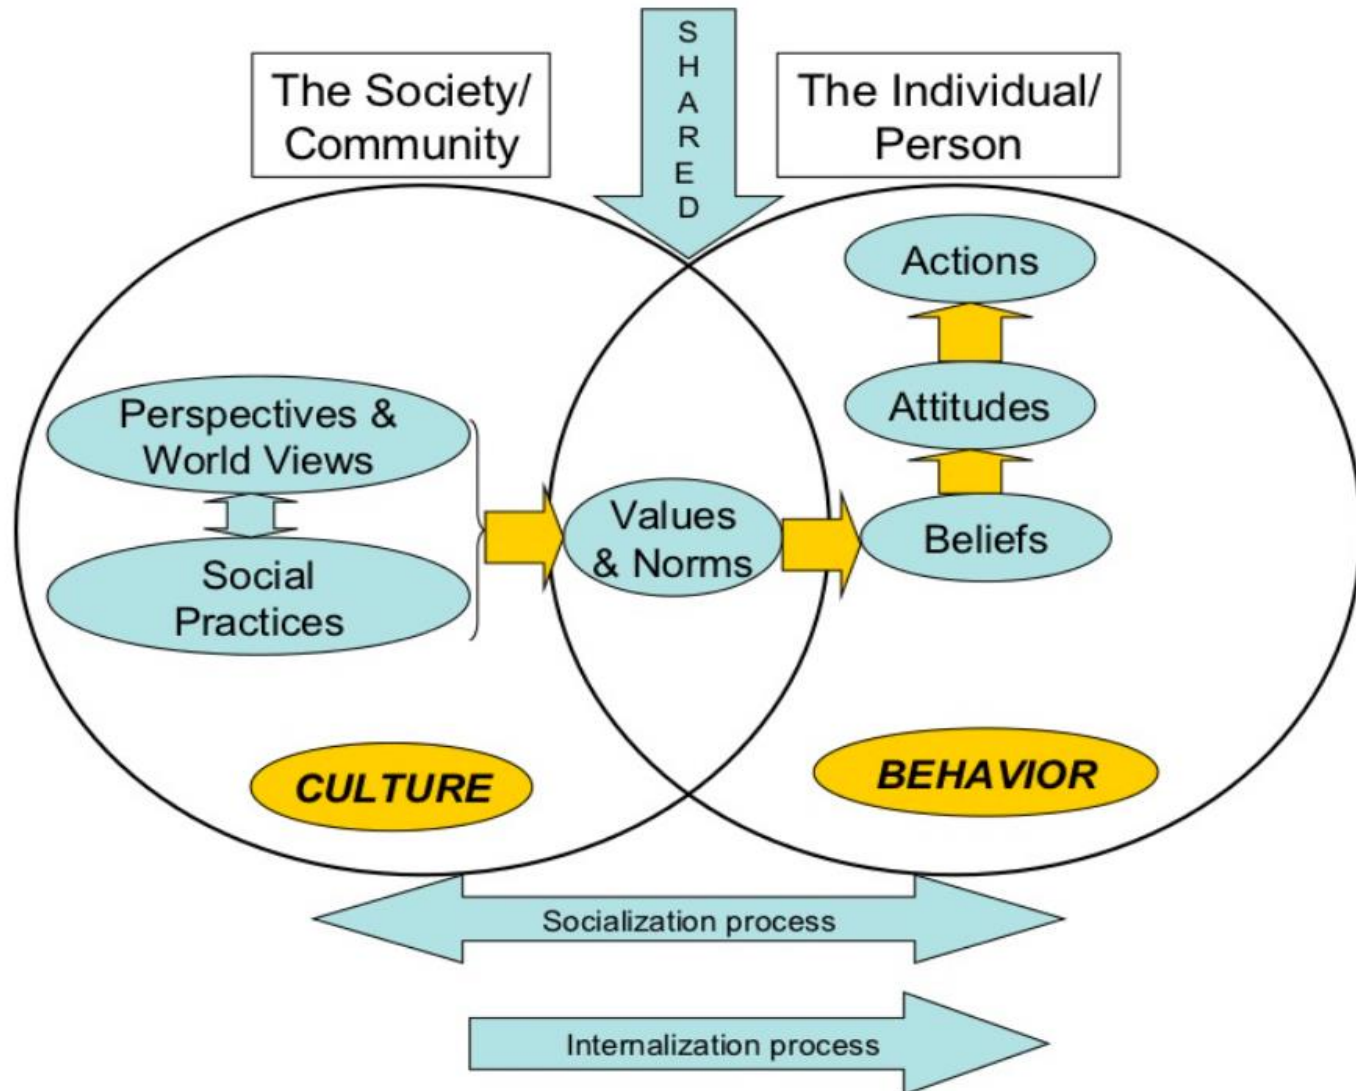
SHARED

The Society/ Community

The Individual/ Person

Actions

Attitudes

Perspectives & World Views

Social Practices

Values & Norms

Beliefs

CULTURE

BEHAVIOR

Socialization process

Internalization process